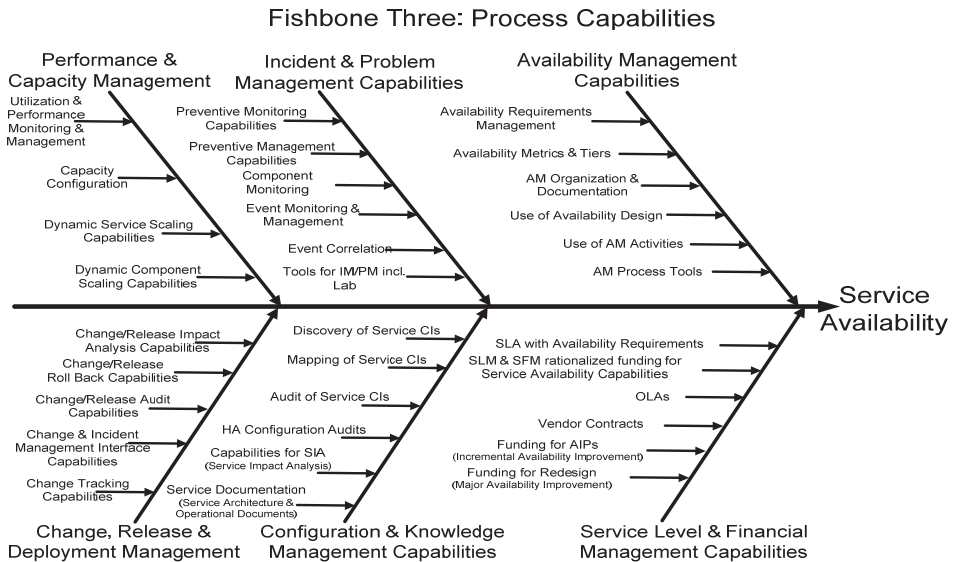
Fishbone Three: Process Capabilities

Performance & Capacity Management

Utilization & Performance Monitoring & Management

Capacity Configuration

Dynamic Service Scaling Capabilities

Dynamic Component Scaling Capabilities

Incident & Problem Management Capabilities

Preventive Monitoring Capabilities

Preventive Management Capabilities

Component Monitoring

Event Monitoring & Management

Event Correlation

Tools for IM/PM incl. Lab

Availability Management Capabilities

Availability Requirements Management

Availability Metrics & Tiers

AM Organization & Documentation

Use of Availability Design

Use of AM Activities

AM Process Tools

Service Availability

Change/Release Impact Analysis Capabilities

Change/Release Roll Back Capabilities

Change/Release Audit Capabilities

Change & Incident Management Interface Capabilities

Change Tracking Capabilities

Change, Release & Deployment Management

Discovery of Service CIs

Mapping of Service CIs

Audit of Service CIs

HA Configuration Audits

Capabilities for SIA (Service Impact Analysis)

Service Documentation (Service Architecture & Operational Documents)

Configuration & Knowledge Management Capabilities

SLA with Availability Requirements

SLM & SFM rationalized funding for Service Availability Capabilities

OLAs

Vendor Contracts

Funding for AIPs (Incremental Availability Improvement)

Funding for Redesign (Major Availability Improvement)

Service Level & Financial Management Capabilities